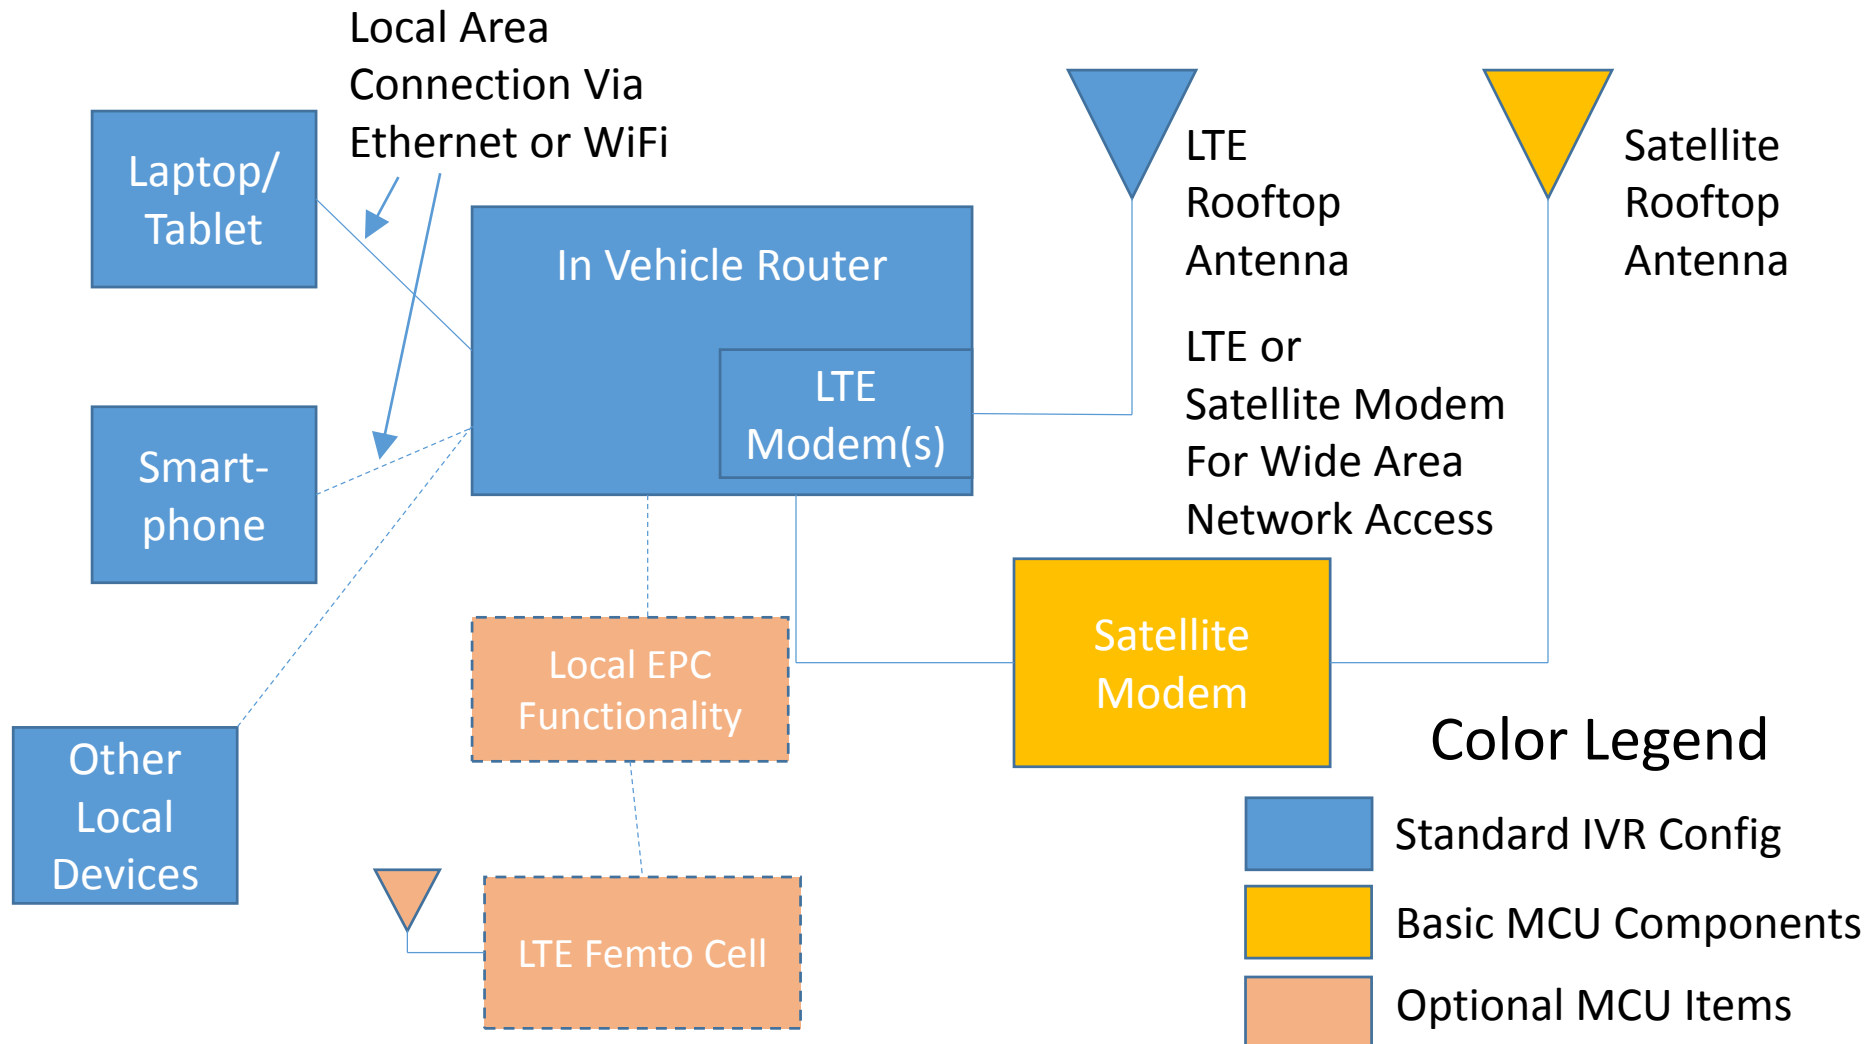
Local Area Connection Via Ethernet or WiFi

Laptop/ Tablet

Smart-phone

Other Local Devices

In Vehicle Router

LTE Modem(s)

LTE Rooftop Antenna

Satellite Rooftop Antenna

LTE or Satellite Modem For Wide Area Network Access

Local EPC Functionality

Satellite Modem

LTE Femto Cell

Color Legend

Standard IVR Config

Basic MCU Components

Optional MCU Items